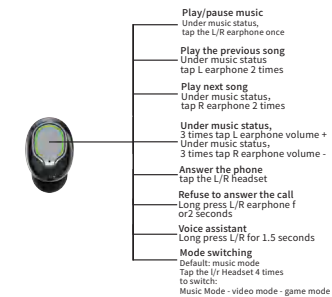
Play/pause music
Under music status,
tap the L/R earphone once

Play the previous song
Under music status
tap L earphone 2 times

Play next song
Under music status,
tap R earphone 2 times

Under music status,
3 times tap L earphone volume +
Under music status,
3 times tap R earphone volume -

Answer the phone
tap the L/R Headset

Refuse to answer the call
Long press L/R earphone f or2 seconds

Voice assistant
Long press L/R for 1.5 seconds

Mode switching
Default: music mode
Tap the l/r Headset 4 times to switch:
Music Mode - video mode - game mode